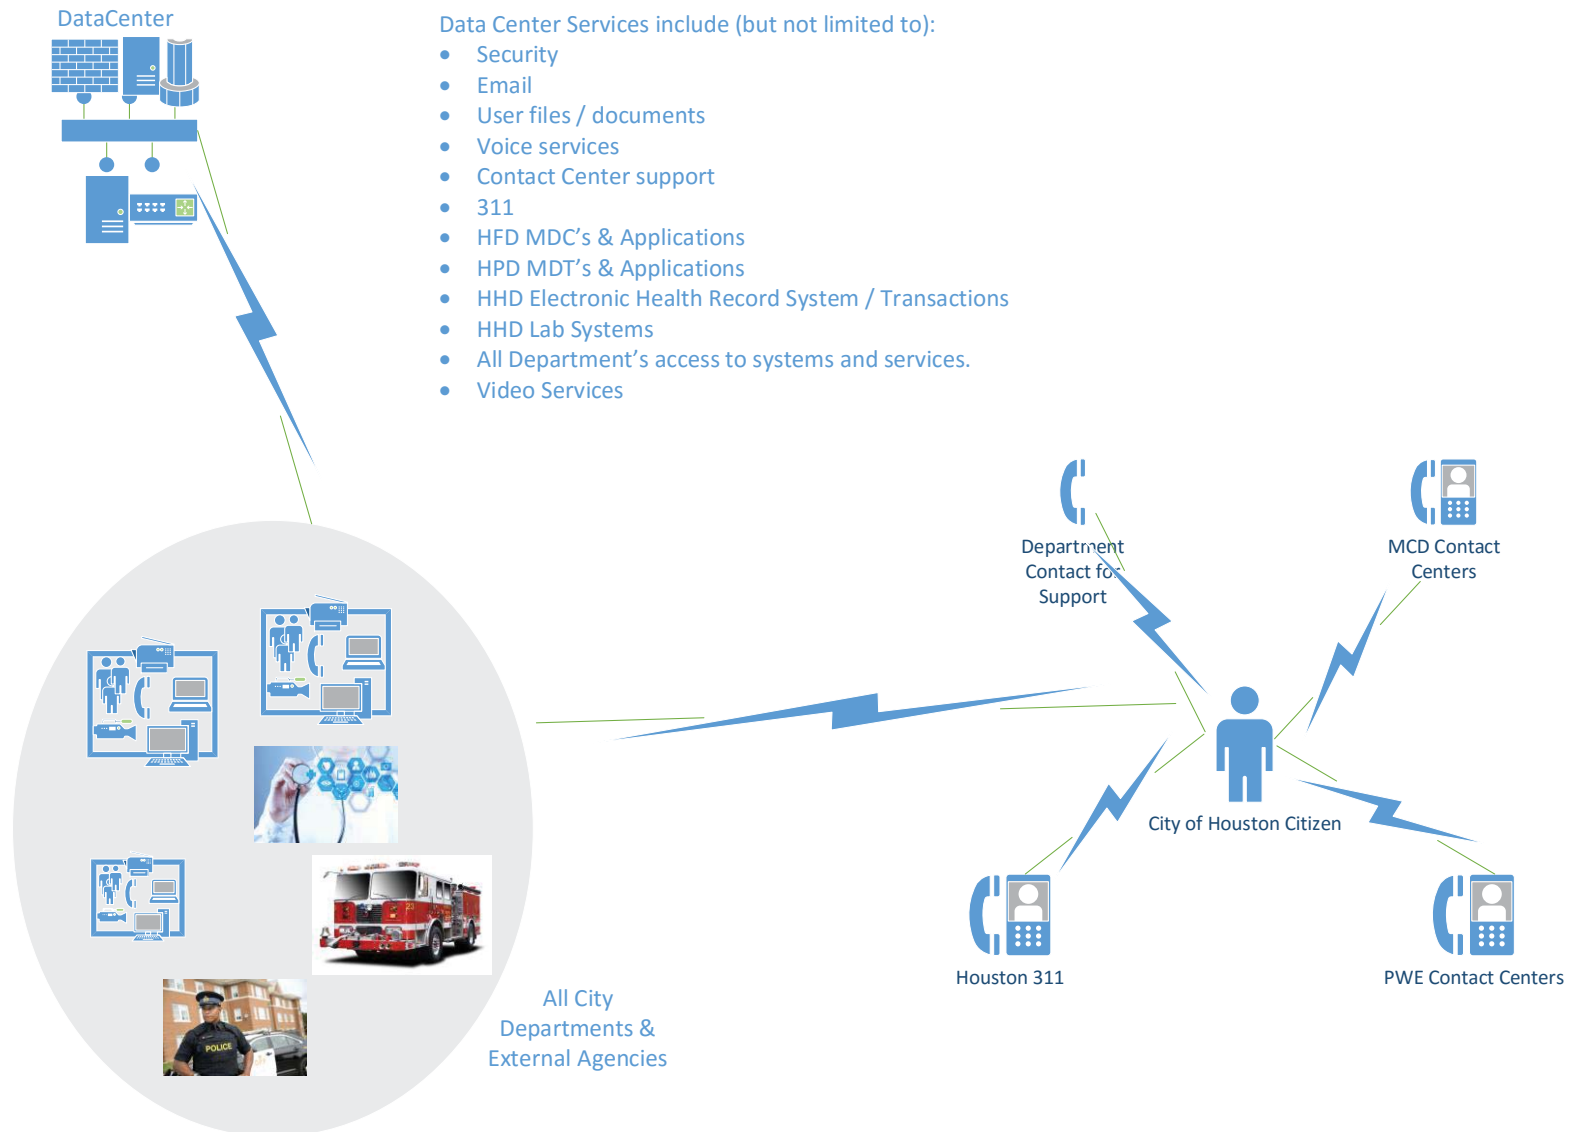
DataCenter

Data Center Services include (but not limited to):
- Security
- Email
- User files / documents
- Voice services
- Contact Center support
- 311
- HFD MDC's & Applications
- HPD MDT's & Applications
- HHD Electronic Health Record System / Transactions
- HHD Lab Systems
- All Department's access to systems and services.
- Video Services

Department Contact for Support

MCD Contact Centers

City of Houston Citizen

Houston 311

PWE Contact Centers

POLICE

All City Departments & External Agencies